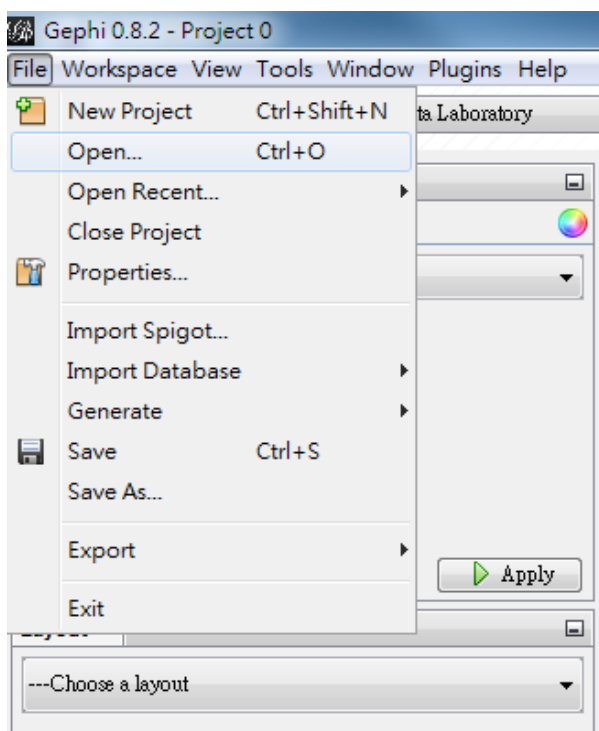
Gephi 0.8.2 - Project 0

File Workspace View Tools Window Plugins Help

New Project Ctrl+Shift+N
Open... Ctrl+O
Open Recent...
Close Project
Properties...
Import Spigot...
Import Database
Generate
Save Ctrl+S
Save As...
Export
Exit

ta Laboratory

Apply

---Choose a layout